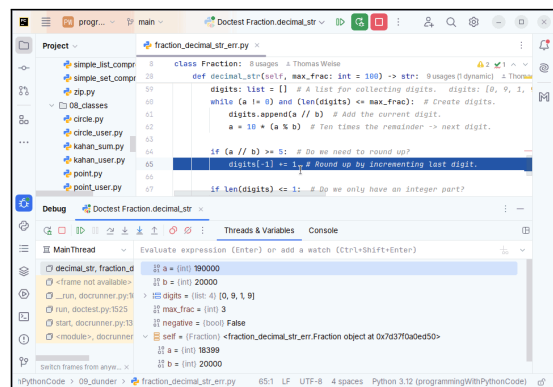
PP progr... main Doctest Fraction.decimal_str

Project
simple_list_compr
simple_set_compr
zip.py
08_classes
circle.py
circle_user.py
kahan_sum.py
kahan_user.py
point.py
point_user.py

fraction_decimal_str_err.py

38 class Fraction: 8 usages Thomas Weise
58 def decimal_str(self, max_frac: int = 100) -> str: 9 usages (1 dynamic) Thoma
59 digits: List = [] # A list for collecting digits. [0, 9, 1,
60 while (a != 0) and (len(digits) <= max_frac): # Create digits.
61 digits.append(a // b) # Add the current digit.
62 a = 10 * (a % b) # Ten times the remainder -> next digit.
63
64 if (a // b) >= 5: # Do we need to round up?
65 digits[-1] += 1 # Round up by incrementing last digit.
66
67 if len(digits) <= 1: # Do we only have an integer part?

Debug Doctest Fraction.decimal_str

Threads & Variables Console

MainThread
Evaluate expression (Enter) or add a watch (Ctrl+Shift+Enter)

decimal_str, fraction_d
<frame not available>
_run, docrunner.py:16
run, doctest.py:1525
start, docrunner.py:13
<module>, docrunner
Switch frames from anyw...

a = {int} 190000
b = {int} 20000
digits = {list: 4} [0, 9, 1, 9]
max_frac = {int} 3
negative = {bool} False
self = {Fraction} <fraction_decimal_str_err.Fraction object at 0x7d37f0a0ed50>
a = {int} 18399
b = {int} 20000

PythonCode > 09_dunder > fraction_decimal_str_err.py 65:1 LF UTF-8 4 spaces Python 3.12 (programmingWithPythonCode)